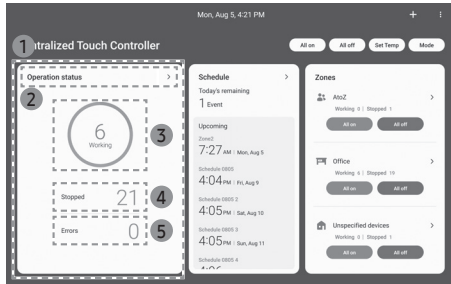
Mon, Aug 5, 4:21 PM

+ ⋮

1 ntralized Touch Controller

All on All off Set Temp Mode

Operation status >

2

6
Working

3

Stopped 21

4

Errors 0

5

Schedule >

Today's remaining
1 Event

Upcoming

Zone2
7:27 AM | Mon, Aug 5

Schedule 0805
4:04 PM | Fri, Aug 9

Schedule 0805 2
4:05 PM | Sat, Aug 10

Schedule 0805 3
4:05 PM | Sun, Aug 11

Schedule 0805 4

Zones

AtoZ >
Working 0 | Stopped 1
All on All off

Office >
Working 0 | Stopped 19
All on All off

Unspecified devices >
Working 6 | Stopped 1
All on All off